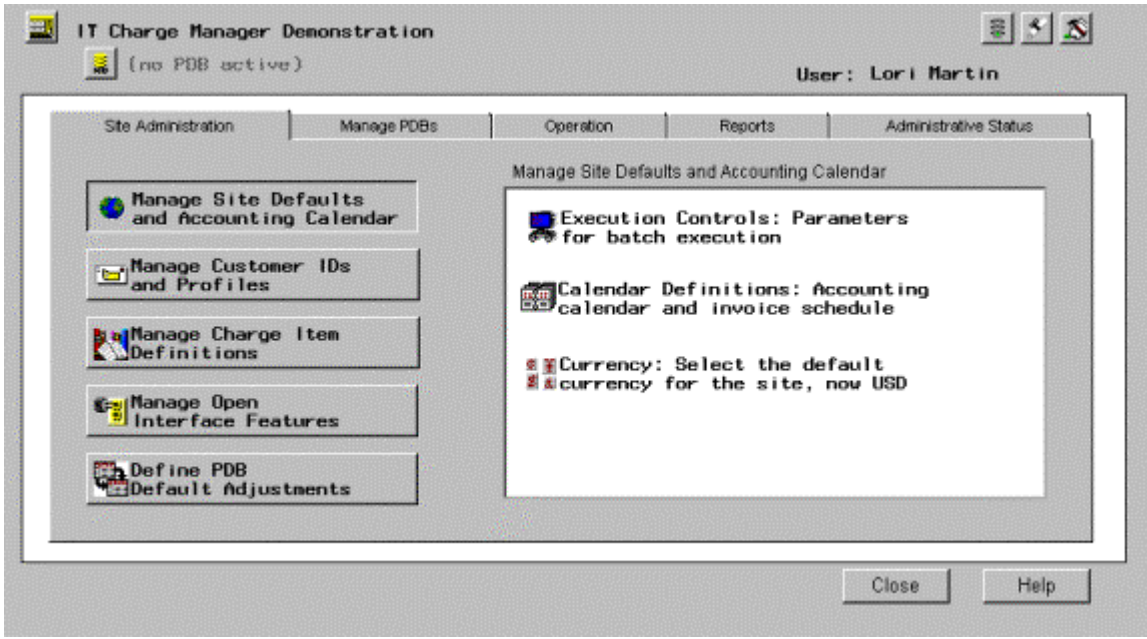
IT Charge Manager Demonstration

(no PDB active)

User: Lori Martin

Site Administration | Manage PDBs | Operation | Reports | Administrative Status

Manage Site Defaults and Accounting Calendar

Manage Customer IDs and Profiles

Manage Charge Item Definitions

Manage Open Interface Features

Define PDB Default Adjustments

Manage Site Defaults and Accounting Calendar

Execution Controls: Parameters for batch execution

Calendar Definitions: Accounting calendar and invoice schedule

Currency: Select the default currency for the site, now USD

Close

Help